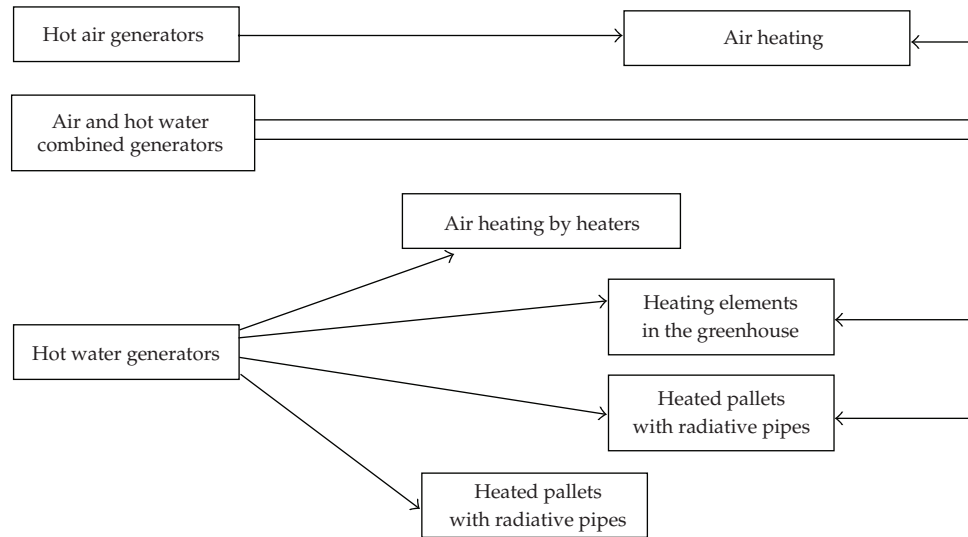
Hot air generators

Air heating

Air and hot water combined generators

Air heating by heaters

Heating elements in the greenhouse

Hot water generators

Heated pallets with radiative pipes

Heated pallets with radiative pipes